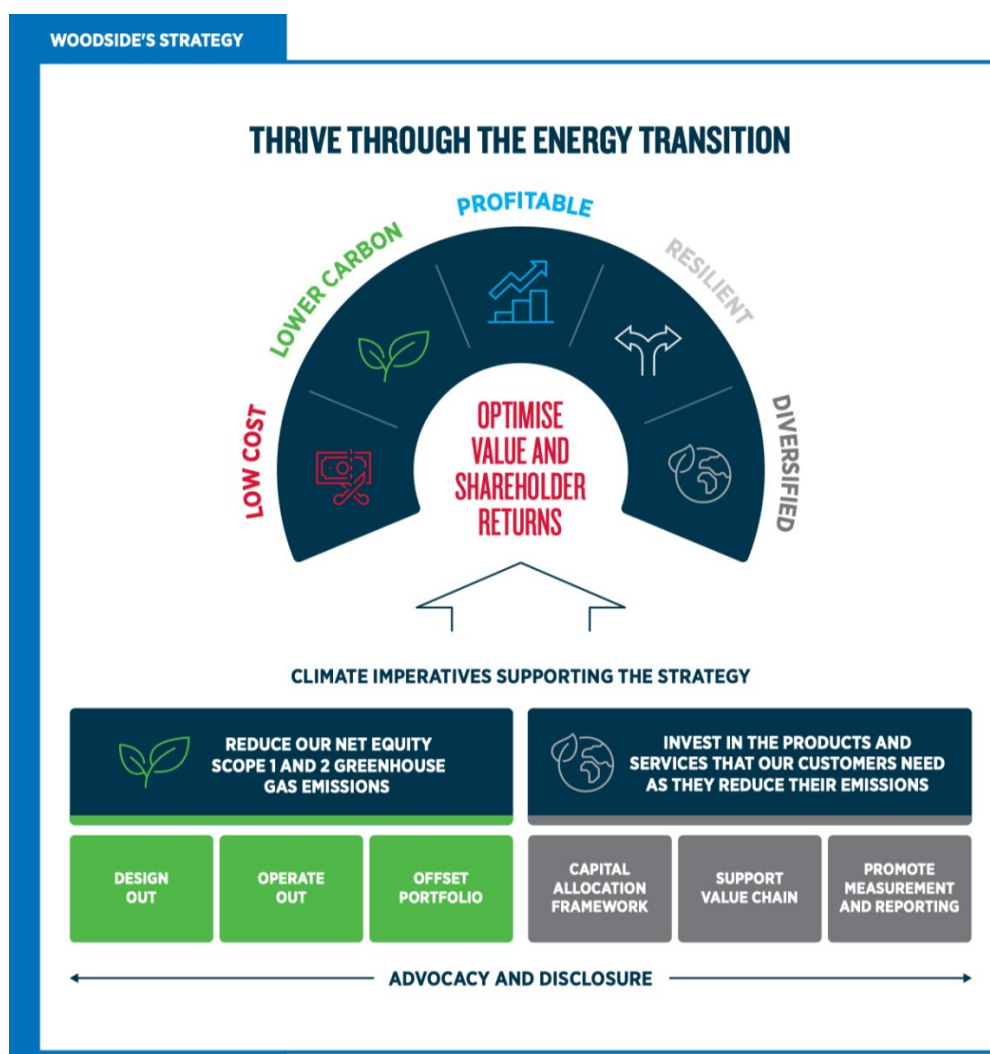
WOODSIDE'S STRATEGY

THRIVE THROUGH THE ENERGY TRANSITION

LOW COST

LOWER CARBON

PROFITABLE

RESILIENT

DIVERSIFIED

OPTIMISE VALUE AND SHAREHOLDER RETURNS

CLIMATE IMPERATIVES SUPPORTING THE STRATEGY

REDUCE OUR NET EQUITY SCOPE 1 AND 2 GREENHOUSE GAS EMISSIONS

INVEST IN THE PRODUCTS AND SERVICES THAT OUR CUSTOMERS NEED AS THEY REDUCE THEIR EMISSIONS

DESIGN OUT

OPERATE OUT

OFFSET PORTFOLIO

CAPITAL ALLOCATION FRAMEWORK

SUPPORT VALUE CHAIN

PROMOTE MEASUREMENT AND REPORTING

ADVOCACY AND DISCLOSURE